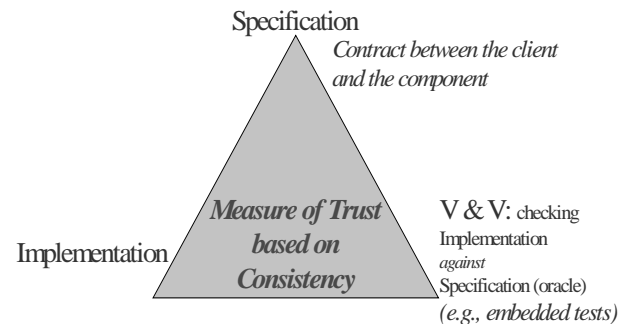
Specification

Contract between the client and the component

Measure of Trust based on Consistency

Implementation

V & V: checking Implementation against Specification (oracle) (e.g., embedded tests)